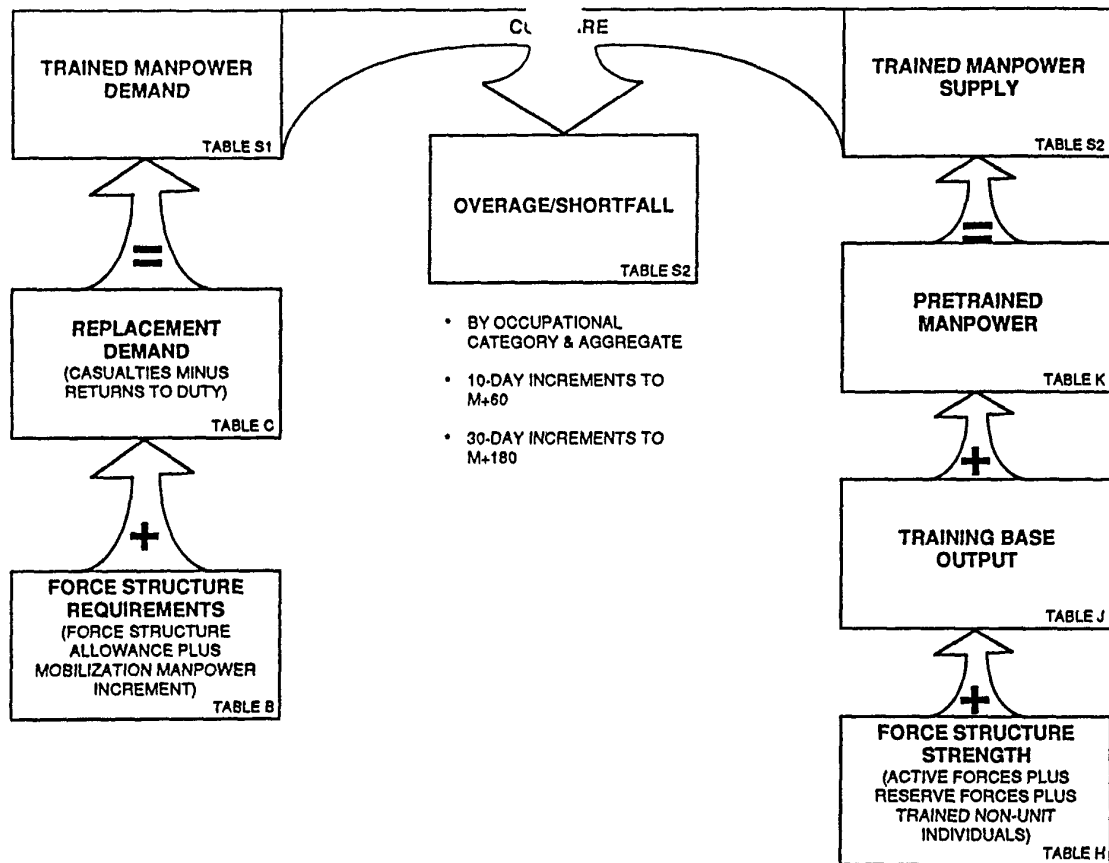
C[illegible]RE

TRAINED MANPOWER DEMAND

TABLE S1

REPLACEMENT DEMAND (CASUALTIES MINUS RETURNS TO DUTY)

TABLE C

FORCE STRUCTURE REQUIREMENTS (FORCE STRUCTURE ALLOWANCE PLUS MOBILIZATION MANPOWER INCREMENT)

TABLE B

OVERAGE/SHORTFALL

TABLE S2

• BY OCCUPATIONAL CATEGORY & AGGREGATE

• 10-DAY INCREMENTS TO M+60

• 30-DAY INCREMENTS TO M+180

TRAINED MANPOWER SUPPLY

TABLE S2

PRETRAINED MANPOWER

TABLE K

TRAINING BASE OUTPUT

TABLE J

FORCE STRUCTURE STRENGTH (ACTIVE FORCES PLUS RESERVE FORCES PLUS TRAINED NON-UNIT INDIVIDUALS)

TABLE H